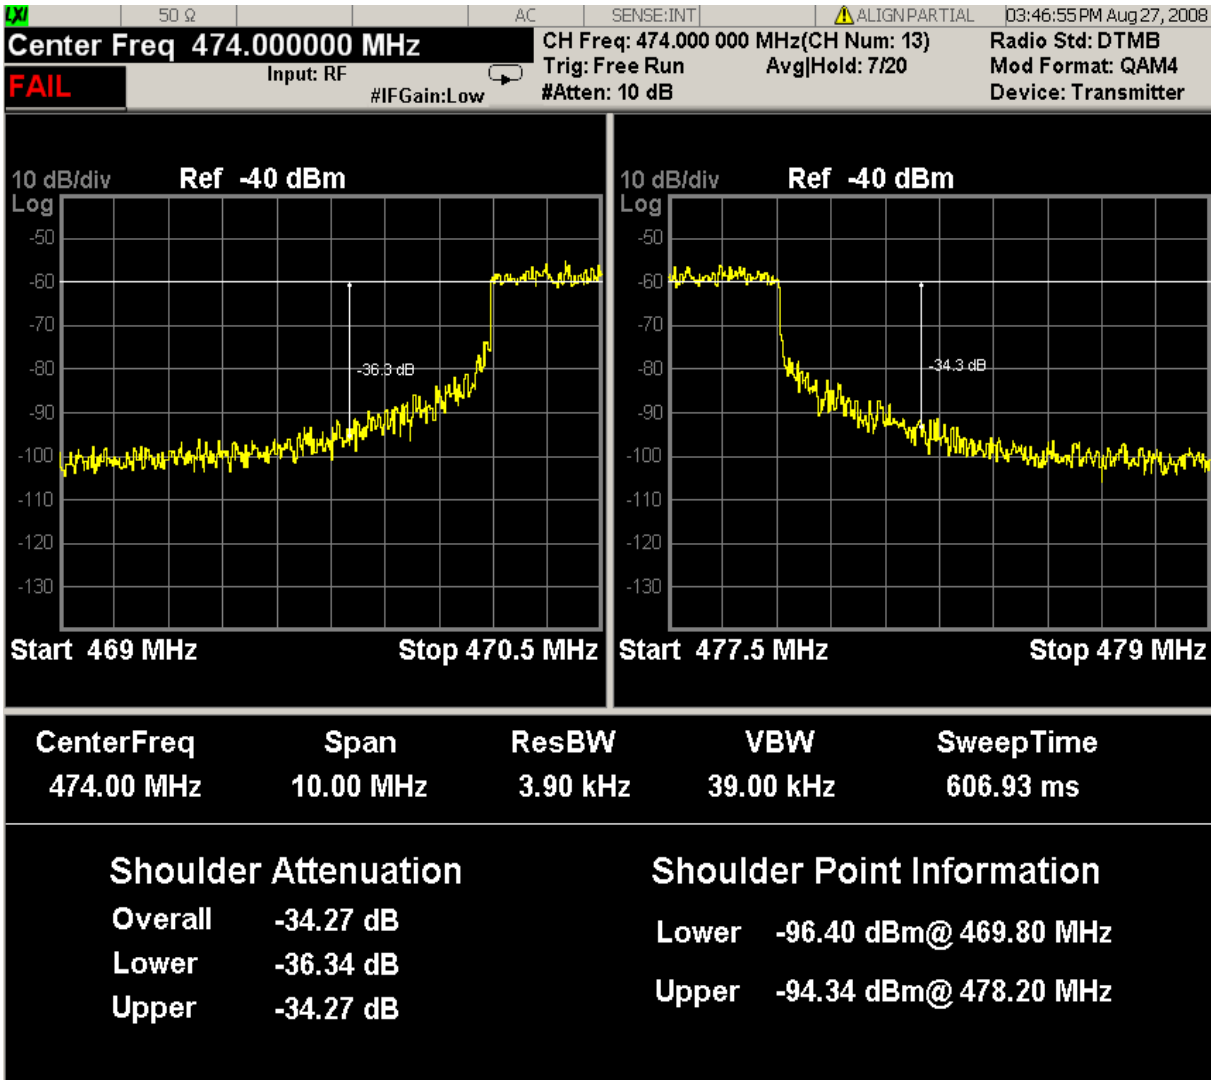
LXI | 50 Ω | AC | SENSE:INT | ⚠ALIGNPARTIAL | 03:46:55 PM Aug 27, 2008

Center Freq 474.000000 MHz

FAIL

Input: RF

#IFGain:Low

CH Freq: 474.000 000 MHz(CH Num: 13)
Trig: Free Run
Avg|Hold: 7/20
#Atten: 10 dB

Radio Std: DTMB
Mod Format: QAM4
Device: Transmitter

10 dB/div Ref -40 dBm
Log
-50
-60
-70
-80
-90
-100
-110
-120
-130
-36.3 dB
Start 469 MHz Stop 470.5 MHz

10 dB/div Ref -40 dBm
Log
-50
-60
-70
-80
-90
-100
-110
-120
-130
-34.3 dB
Start 477.5 MHz Stop 479 MHz

| CenterFreq | Span | ResBW | VBW | SweepTime |
|---|---|---|---|---|
| 474.00 MHz | 10.00 MHz | 3.90 kHz | 39.00 kHz | 606.93 ms |

Shoulder Attenuation
Overall -34.27 dB
Lower -36.34 dB
Upper -34.27 dB

Shoulder Point Information
Lower -96.40 dBm@ 469.80 MHz
Upper -94.34 dBm@ 478.20 MHz